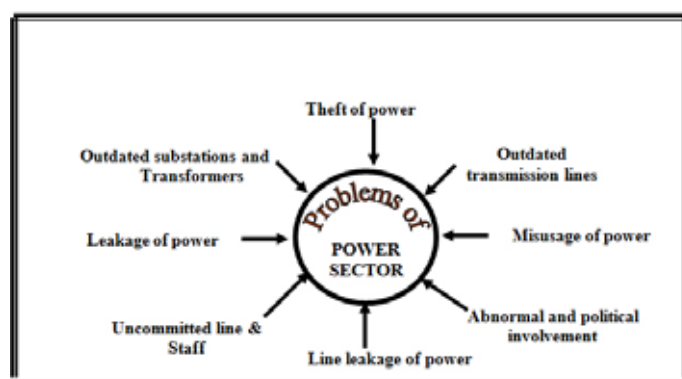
Theft of power

Outdated substations and Transformers

Outdated transmission lines

Problems of

POWER SECTOR

Leakage of power

Misusage of power

Uncommitted line & Staff

Abnormal and political involvement

Line leakage of power